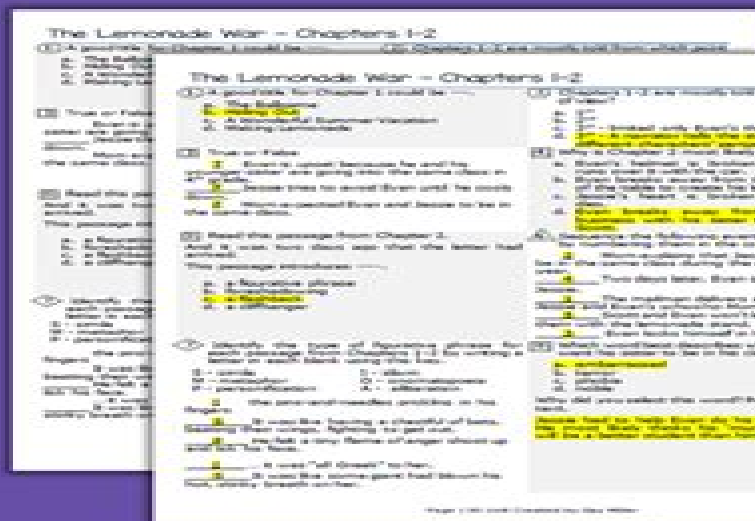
The Lemonade War – Chapters 1-2

The Lemonade War – Chapters 1-2

1. A good title for Chapter 1 could be ____.
a. The Bully
b. Moving Out
c. A Beautiful Summer Vacation
d. Making Lemonade

2. True or False:
____ Evan is upset because he and his younger sister are going into the same class in 4th grade.
____ Jessie tries to avoid Evan until he cools down.
____ Mom expected Evan and Jessie to be in the same class.

3. Read this passage from Chapter 1.
And it was two days ago that the letter had arrived.
This passage introduces ____.
a. a figurative phrase
b. foreshadowing
c. a flashback
d. a cliffhanger

4. Identify the type of figurative phrase for each passage from Chapters 1-2 by writing a letter in each blank using the key.
S – simile
M – metaphor
P – personification
O – onomatopoeia
A – alliteration
____ The pins-and-needles prickling in his fingers.
____ It was like having a chestful of bees, buzzing...
____ He felt a tiny flame of anger shoot up and lick his face.
____ It was "all Greek" to her.
____ It was like some giant had blown his hot, stinky breath on her.

5. Chapter 1-2 are mostly told from which point of view?
a. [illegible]
b. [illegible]
c. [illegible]
d. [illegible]

6. Why is Chapter 2 named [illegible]
a. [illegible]
b. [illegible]
c. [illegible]
d. Evan breaks away from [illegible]

7. Sequence the following events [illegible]
____ Mom explains that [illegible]
____ Two days later, Evan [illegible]
____ The mailman delivers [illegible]
____ Scott and Evan won't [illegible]
____ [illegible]

8. Which word best describes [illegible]
a. embarrassed
b. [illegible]
c. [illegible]
d. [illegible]

Why did you select this word? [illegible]

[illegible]

Page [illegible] Created by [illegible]